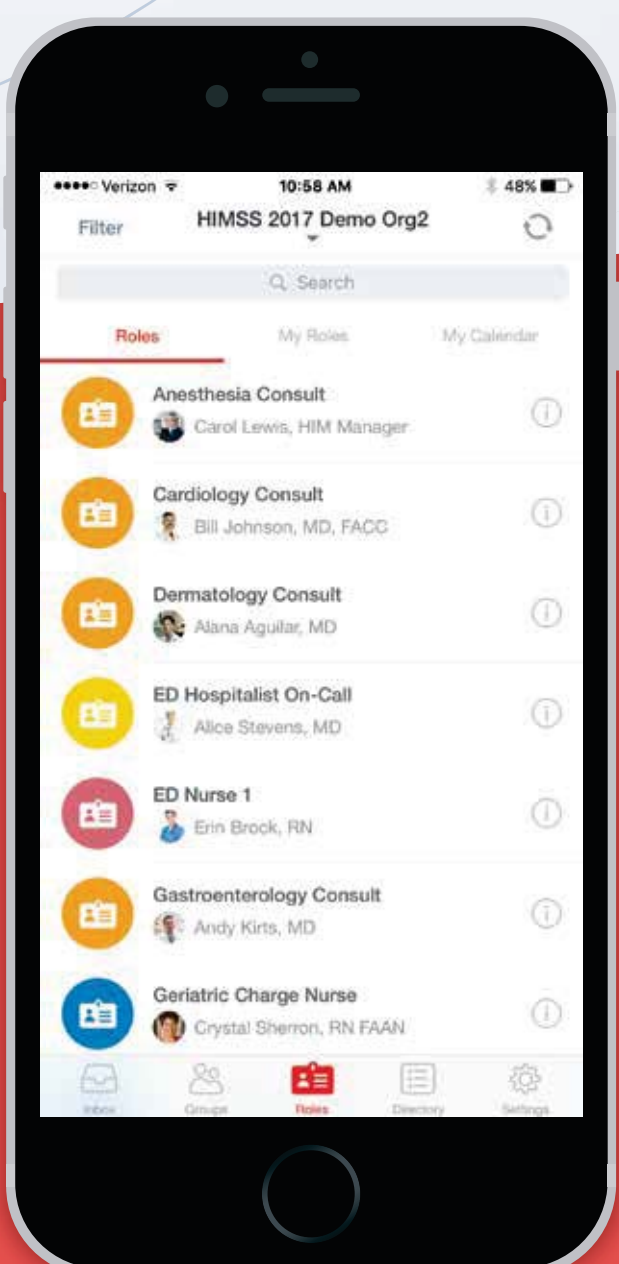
●●●●○ Verizon 10:58 AM 48%

Filter HIMSS 2017 Demo Org2

Search

Roles My Roles My Calendar

Anesthesia Consult
Carol Lewis, HIM Manager

Cardiology Consult
Bill Johnson, MD, FACC

Dermatology Consult
Alana Aguilar, MD

ED Hospitalist On-Call
Alice Stevens, MD

ED Nurse 1
Erin Brock, RN

Gastroenterology Consult
Andy Kirts, MD

Geriatric Charge Nurse
Crystal Sherron, RN FAAN

Inbox Groups Roles Directory Settings